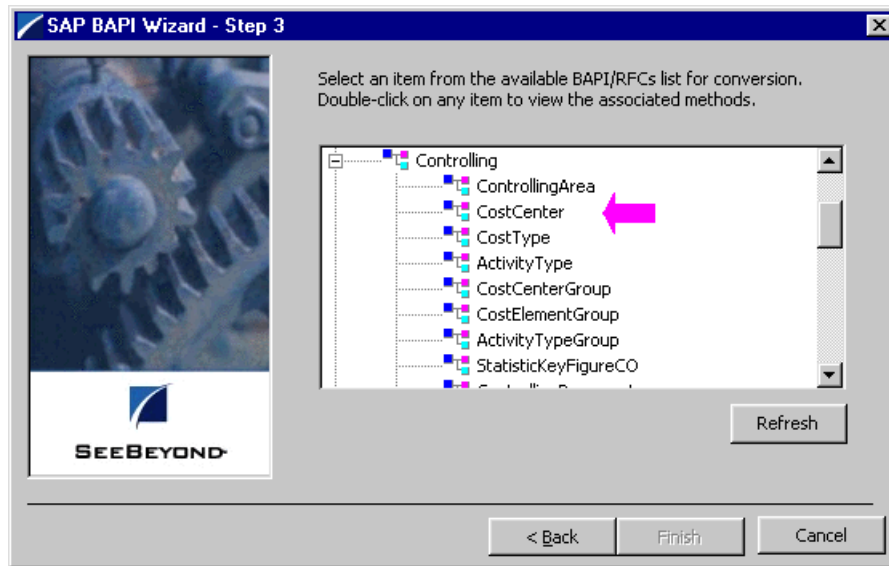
SAP BAPI Wizard - Step 3

Select an item from the available BAPI/RFCs list for conversion. Double-click on any item to view the associated methods.

Controlling
ControllingArea
CostCenter
CostType
ActivityType
CostCenterGroup
CostElementGroup
ActivityTypeGroup
StatisticKeyFigureCO
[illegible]

SEEBEYOND

Refresh

< Back
Finish
Cancel